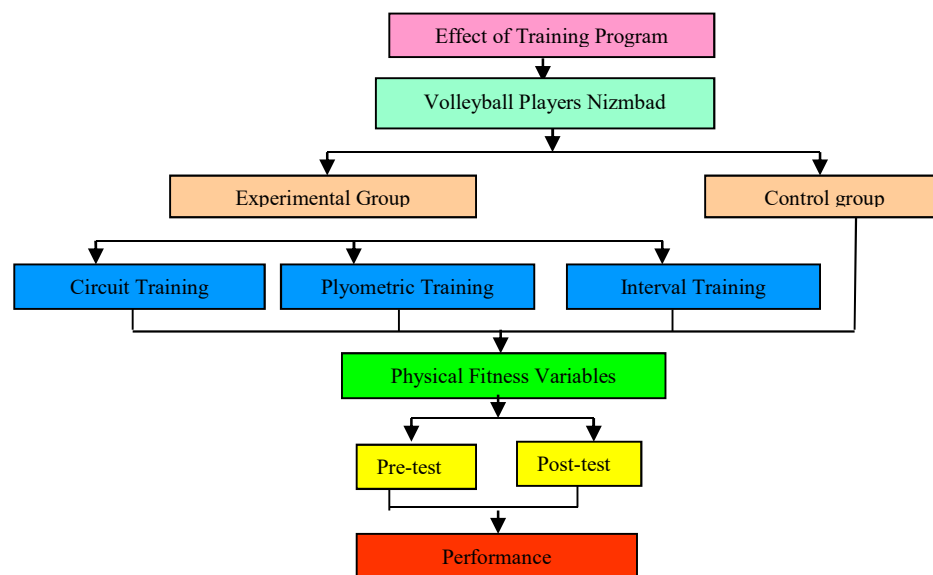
Effect of Training Program

Volleyball Players Nizmbad

Experimental Group

Control group

Circuit Training

Plyometric Training

Interval Training

Physical Fitness Variables

Pre-test

Post-test

Performance